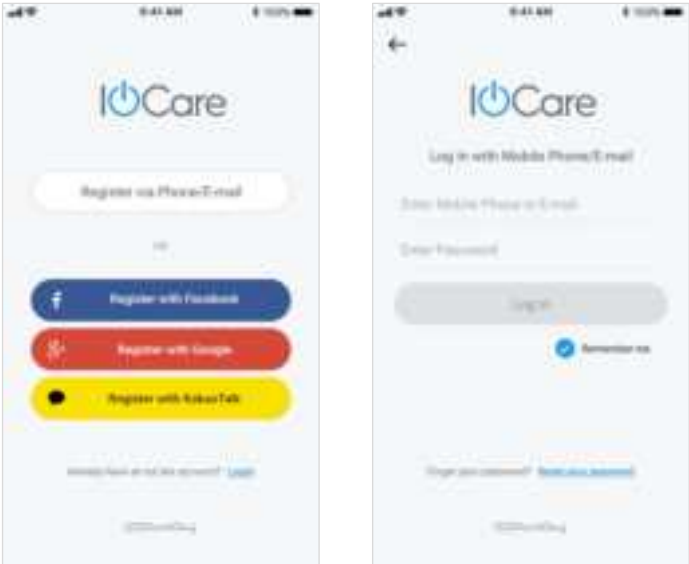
9:41 AM
100%

IOCare

Register via Phone/E-mail

or

Register with Facebook

Register with Google

Register with KakaoTalk

Already have an account? Login

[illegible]

9:41 AM
100%

IOCare

Log in with Mobile Phone/E-mail

Enter Mobile Phone or E-mail

Enter Password

Log in

Remember me

Forgot your password? Reset your password

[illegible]